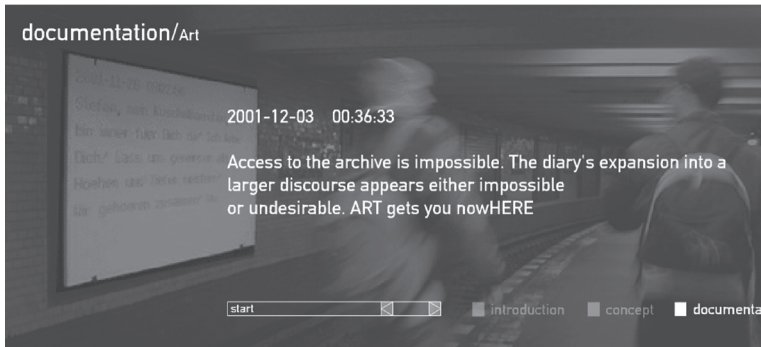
documentation/Art

2001-12-03 00:36:33

Access to the archive is impossible. The diary's expansion into a larger discourse appears either impossible or undesirable. ART gets you nowHERE

start

introduction concept documenta